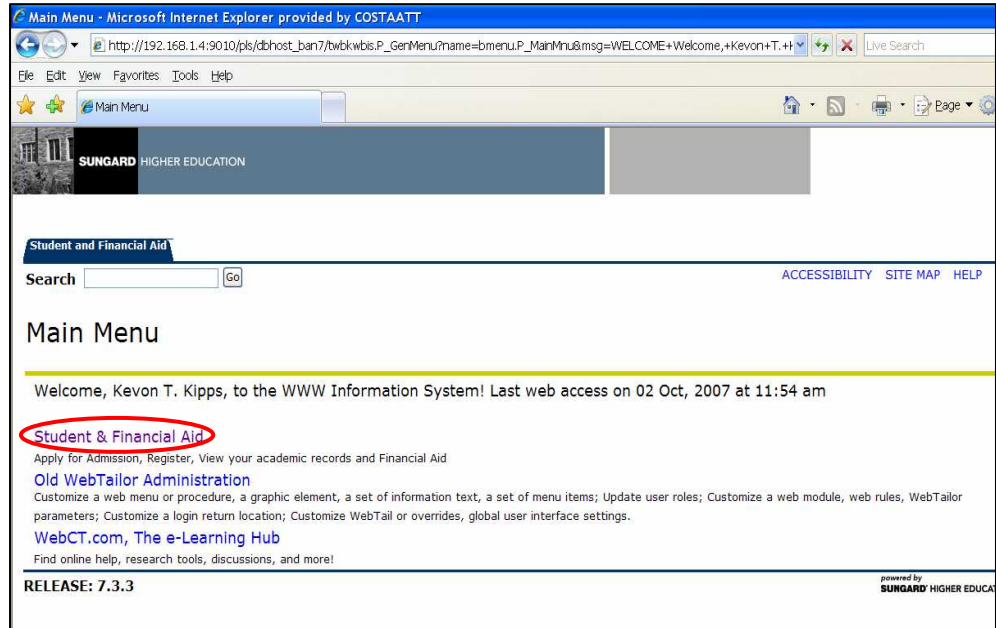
Main Menu - Microsoft Internet Explorer provided by COSTAATT

http://192.168.1.4:9010/pls/dbhost_ban7/twbkwbis.P_GenMenu?name=bmenu.P_MainMnu&msg=WELCOME+Welcome,+Kevon+T.+I

Live Search

File Edit View Favorites Tools Help

Main Menu

Page

SUNGARD HIGHER EDUCATION

Student and Financial Aid

Search Go

ACCESSIBILITY SITE MAP HELP

Main Menu

Welcome, Kevon T. Kipps, to the WWW Information System! Last web access on 02 Oct, 2007 at 11:54 am

Student & Financial Aid
Apply for Admission, Register, View your academic records and Financial Aid

Old WebTailor Administration
Customize a web menu or procedure, a graphic element, a set of information text, a set of menu items; Update user roles; Customize a web module, web rules, WebTailor parameters; Customize a login return location; Customize WebTail or overrides, global user interface settings.

WebCT.com, The e-Learning Hub
Find online help, research tools, discussions, and more!

RELEASE: 7.3.3

powered by SUNGARD HIGHER EDUCA